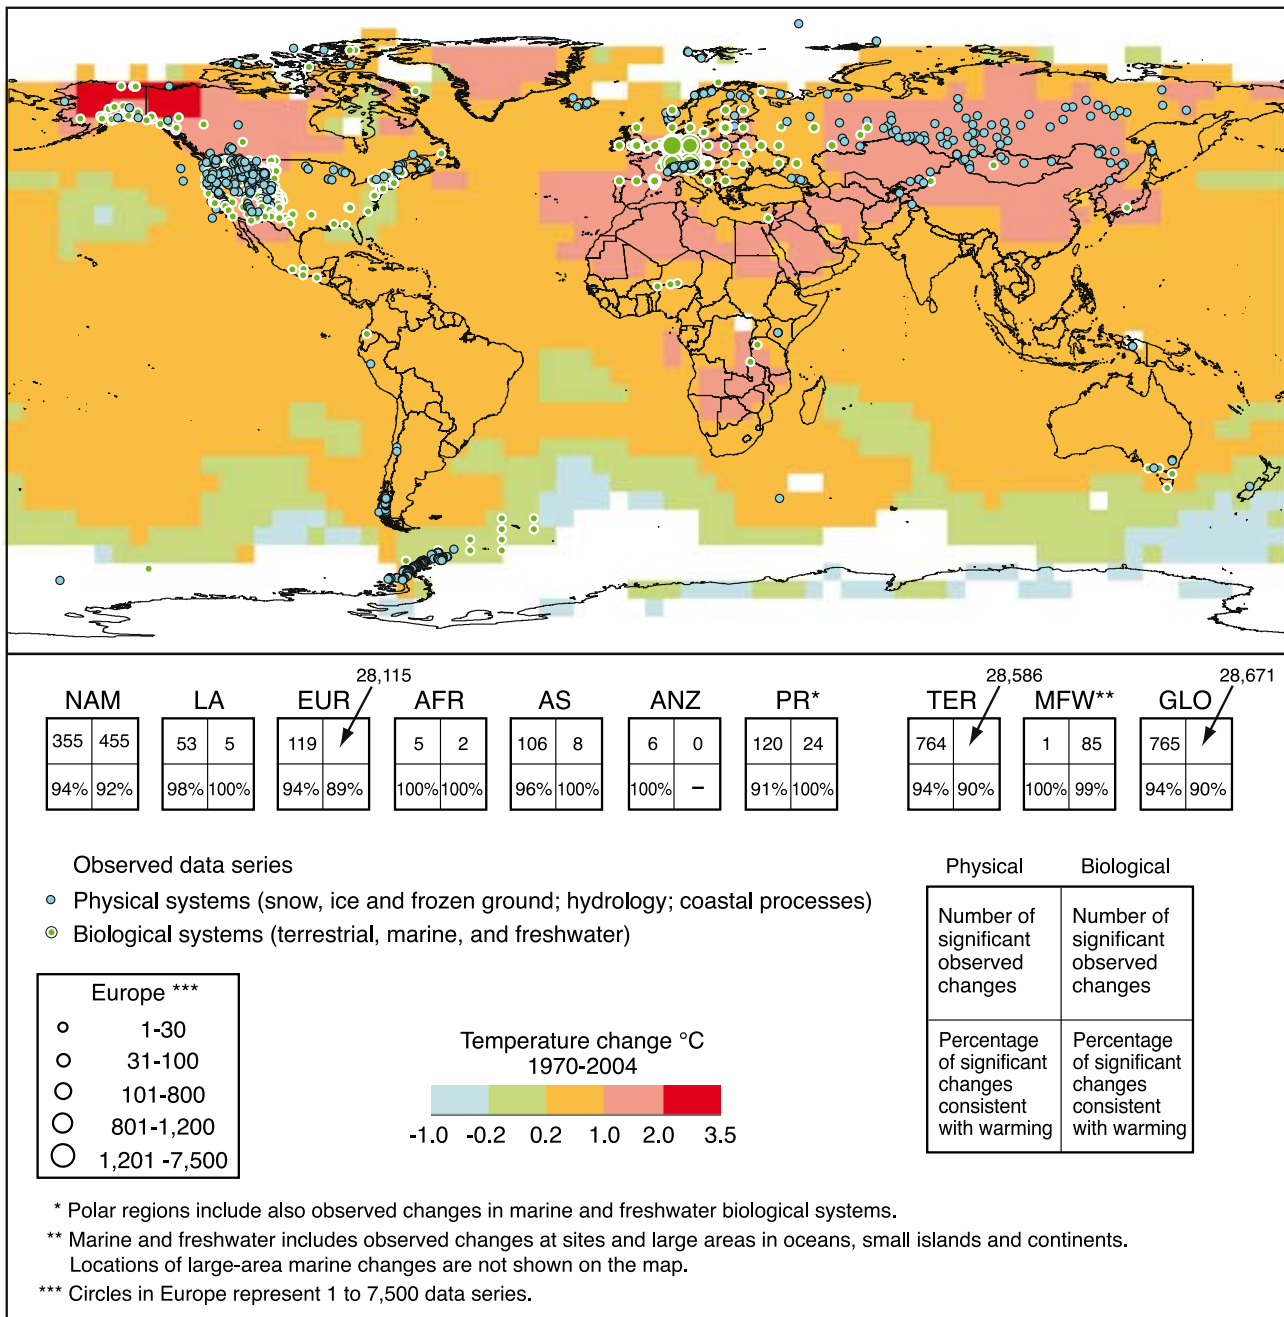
NAM

| 355 | 455 |
|---|---|
| 94% | 92% |

LA

| 53 | 5 |
|---|---|
| 98% | 100% |

28,115
EUR

| 119 | |
|---|---|
| 94% | 89% |

AFR

| 5 | 2 |
|---|---|
| 100% | 100% |

AS

| 106 | 8 |
|---|---|
| 96% | 100% |

ANZ

| 6 | 0 |
|---|---|
| 100% | – |

PR*

| 120 | 24 |
|---|---|
| 91% | 100% |

28,586
TER

| 764 | |
|---|---|
| 94% | 90% |

MFW**

| 1 | 85 |
|---|---|
| 100% | 99% |

28,671
GLO

| 765 | |
|---|---|
| 94% | 90% |

Observed data series
Physical systems (snow, ice and frozen ground; hydrology; coastal processes)
Biological systems (terrestrial, marine, and freshwater)

Europe ***
1-30
31-100
101-800
801-1,200
1,201 -7,500

Temperature change °C
1970-2004
-1.0 -0.2 0.2 1.0 2.0 3.5

| Physical | Biological |
|---|---|
| Number of significant observed changes | Number of significant observed changes |
| Percentage of significant changes consistent with warming | Percentage of significant changes consistent with warming |

* Polar regions include also observed changes in marine and freshwater biological systems.
** Marine and freshwater includes observed changes at sites and large areas in oceans, small islands and continents. Locations of large-area marine changes are not shown on the map.
*** Circles in Europe represent 1 to 7,500 data series.